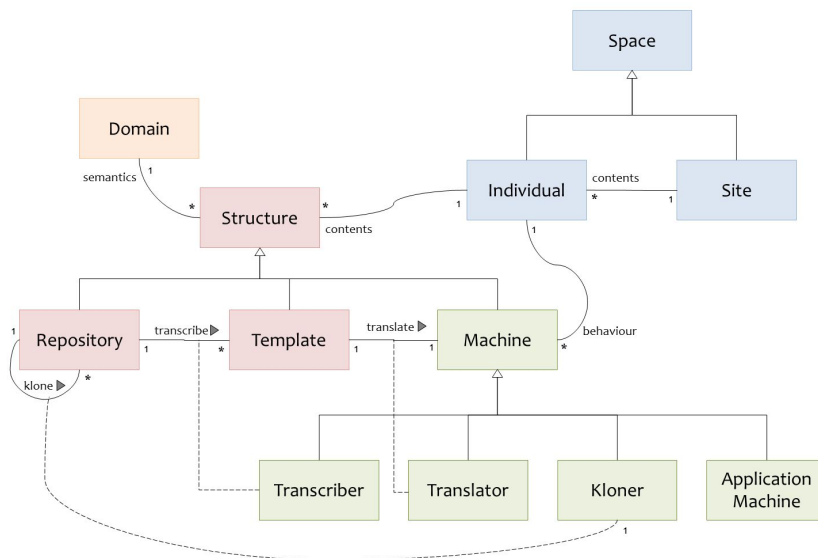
Space

Domain

semantics

1

*

Structure

*

contents

1

Individual

contents

*

1

Site

1

1

Repository

transcribe ▶

1

*

Template

translate ▶

1

1

Machine

*

behaviour

klone ▶

*

Transcriber

Translator

Kloner

Application Machine

1